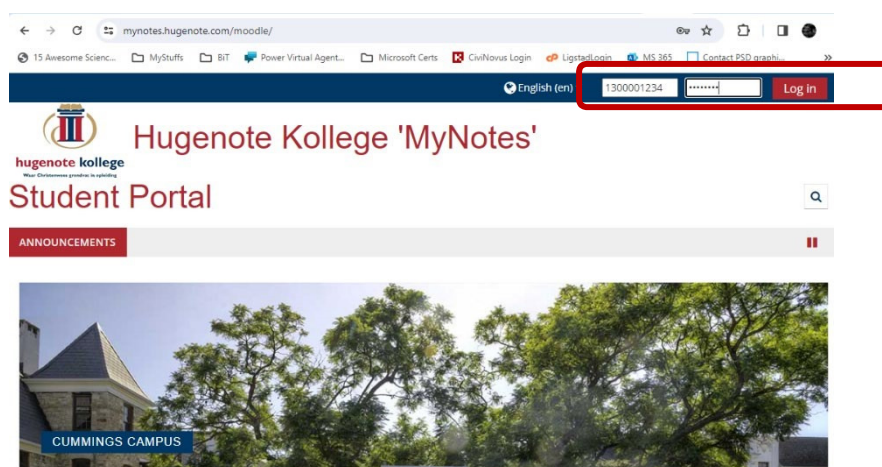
mynotes.hugenote.com/moodle/

15 Awesome Scienc... MyStuffs BiT Power Virtual Agent... Microsoft Certs CiviNovus Login LigstadLogin MS 365 Contact PSD graphi...

English (en) 1300001234 •••••••• Log in

hugenote kollege
Waar Christenwees grondvas in opleiding

Hugenote Kollege 'MyNotes'

Student Portal

ANNOUNCEMENTS

CUMMINGS CAMPUS